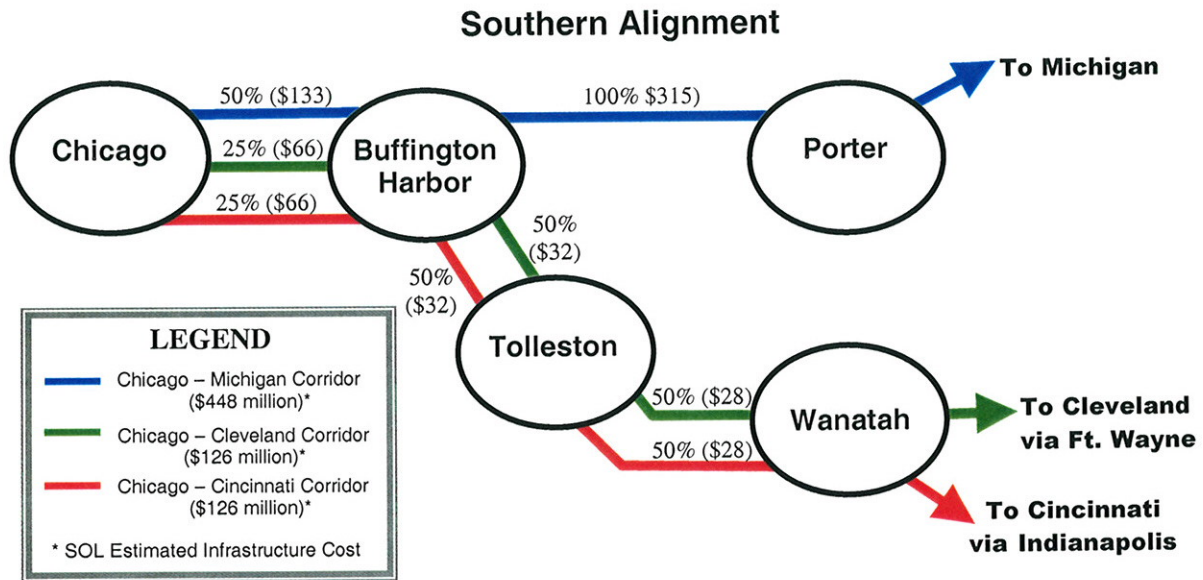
Southern Alignment

50% ($133)

100% $315)

To Michigan

Chicago

25% ($66)

Buffington Harbor

Porter

25% ($66)

50% ($32)

50% ($32)

Tolleston

50% ($28)

Wanatah

To Cleveland via Ft. Wayne

50% ($28)

To Cincinnati via Indianapolis

LEGEND

Chicago – Michigan Corridor ($448 million)*

Chicago – Cleveland Corridor ($126 million)*

Chicago – Cincinnati Corridor ($126 million)*

* SOL Estimated Infrastructure Cost